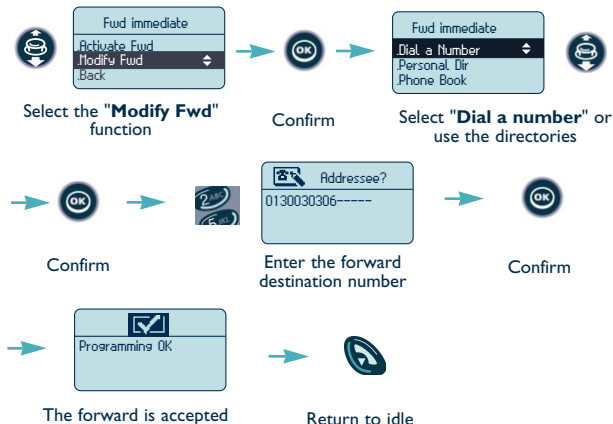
Fwd immediate
.Activate Fwd
.Modify Fwd
.Back

Select the "**Modify Fwd**" function

OK

Confirm

Fwd immediate
.Dial a Number
.Personal Dir
.Phone Book

Select "**Dial a number**" or use the directories

OK

Confirm

2ABC
5JKL

Addressee?
0130030306-----

Enter the forward destination number

OK

Confirm

Programming OK

The forward is accepted

Return to idle